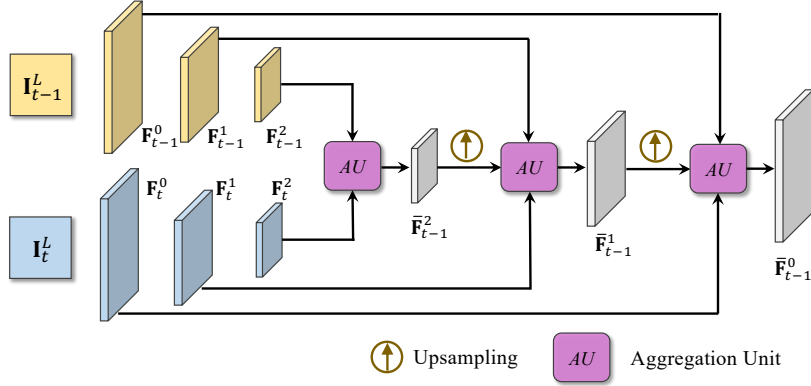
$\mathbf{I}_{t-1}^{L}$

$\mathbf{F}_{t-1}^{0}$ $\mathbf{F}_{t-1}^{1}$ $\mathbf{F}_{t-1}^{2}$

$\mathbf{I}_{t}^{L}$

$\mathbf{F}_{t}^{0}$ $\mathbf{F}_{t}^{1}$ $\mathbf{F}_{t}^{2}$

$AU$

$\bar{\mathbf{F}}_{t-1}^{2}$

$AU$

$\bar{\mathbf{F}}_{t-1}^{1}$

$AU$

$\bar{\mathbf{F}}_{t-1}^{0}$

Upsampling

$AU$ Aggregation Unit